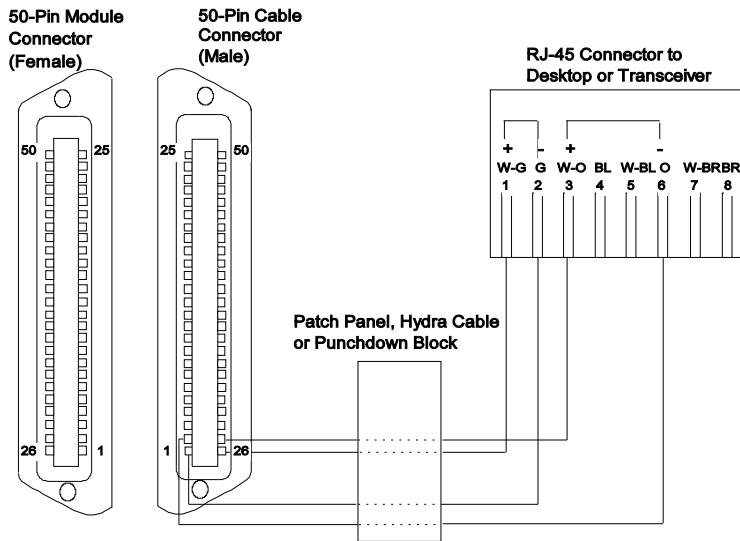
50-Pin Module Connector (Female)

50-Pin Cable Connector (Male)

RJ-45 Connector to Desktop or Transceiver

50 25

26 1

25 50

1 26

+ - + -

W-G G W-O BL W-BL O W-BR BR

1 2 3 4 5 6 7 8

Patch Panel, Hydra Cable or Punchdown Block